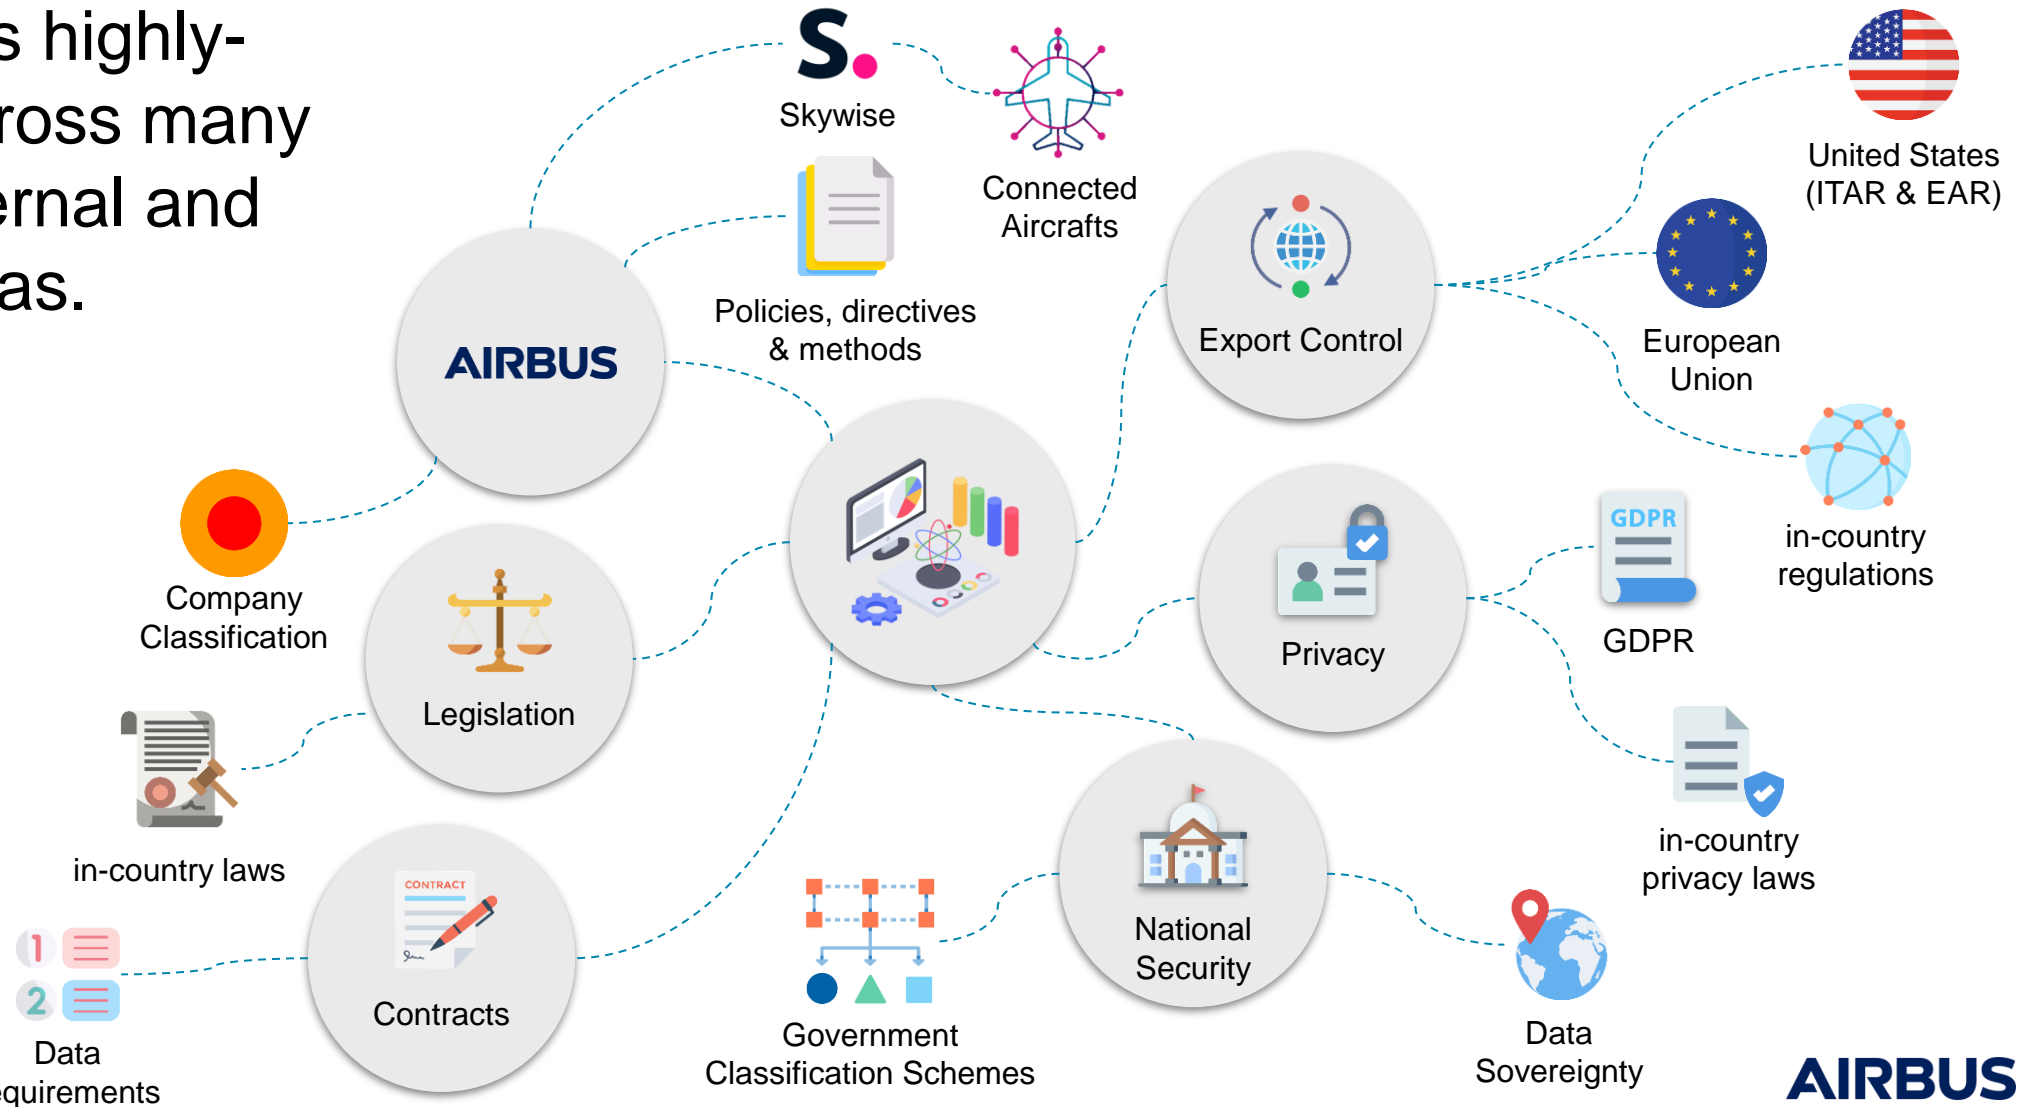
s highly-
ross many
ernal and
as.

Skywise

Connected Aircrafts

Policies, directives & methods

AIRBUS

Export Control

United States (ITAR & EAR)

European Union

in-country regulations

Company Classification

Legislation

Privacy

GDPR

GDPR

in-country laws

in-country privacy laws

CONTRACT

Contracts

National Security

Government Classification Schemes

Data Sovereignty

1

2

Data
equirements

AIRBUS